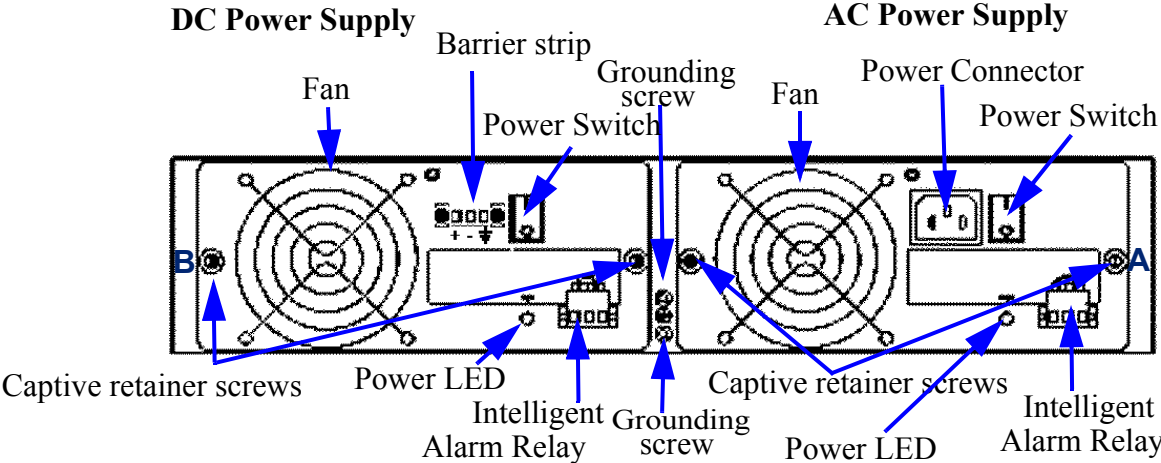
DC Power Supply

AC Power Supply

Barrier strip

Grounding screw

Fan

Power Connector

Fan

Power Switch

Power Switch

+ -

B

A

Captive retainer screws

Power LED

Captive retainer screws

Intelligent Alarm Relay

Grounding screw

Power LED

Intelligent Alarm Relay